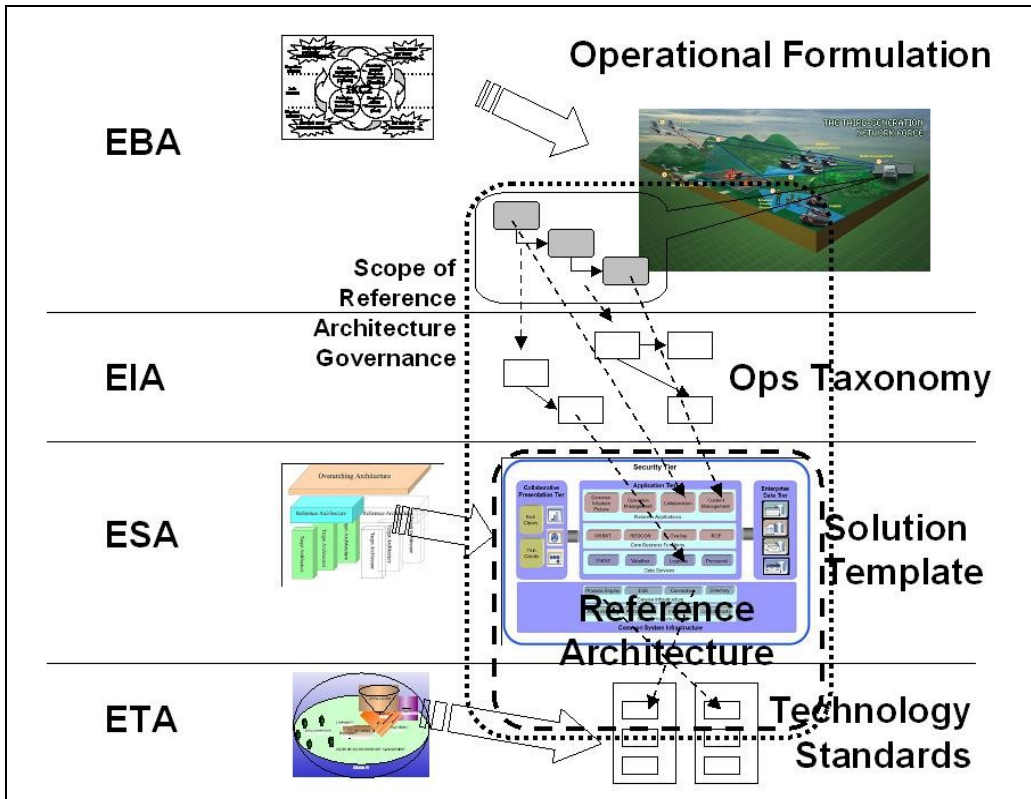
Operational Formulation

EBA

THE THIRD GENERATION NETWORK FORCE

Scope of Reference Architecture Governance

EIA

Ops Taxonomy

ESA

Overarching Architecture

Reference Architecture

Security Tier

Collaborative Presentation Tier

Application Tier

Enterprise Data Tier

Solution Template

Reference Architecture

ETA

Technology Standards